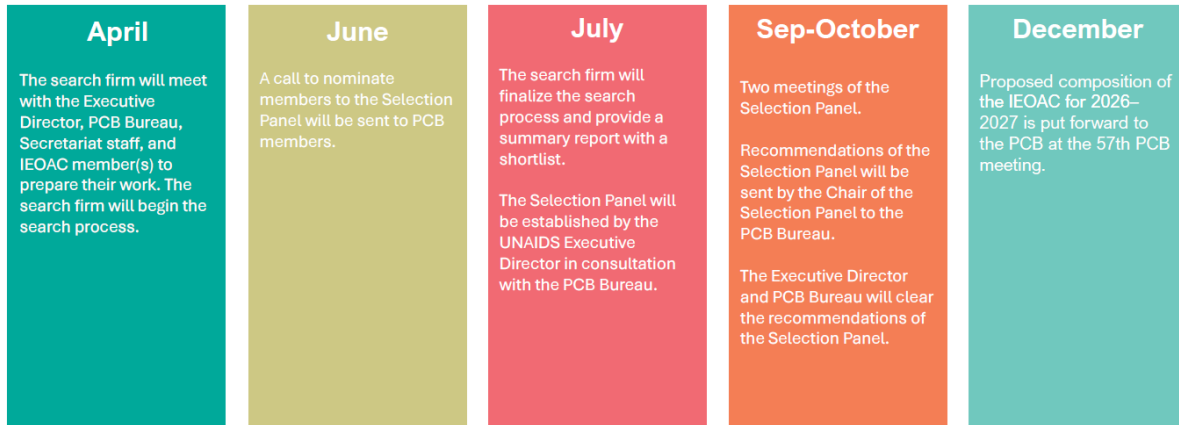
April

The search firm will meet with the Executive Director, PCB Bureau, Secretariat staff, and IEOAC member(s) to prepare their work. The search firm will begin the search process.

June

A call to nominate members to the Selection Panel will be sent to PCB members.

July

The search firm will finalize the search process and provide a summary report with a shortlist.

The Selection Panel will be established by the UNAIDS Executive Director in consultation with the PCB Bureau.

Sep-October

Two meetings of the Selection Panel.

Recommendations of the Selection Panel will be sent by the Chair of the Selection Panel to the PCB Bureau.

The Executive Director and PCB Bureau will clear the recommendations of the Selection Panel.

December

Proposed composition of the IEOAC for 2026–2027 is put forward to the PCB at the 57th PCB meeting.